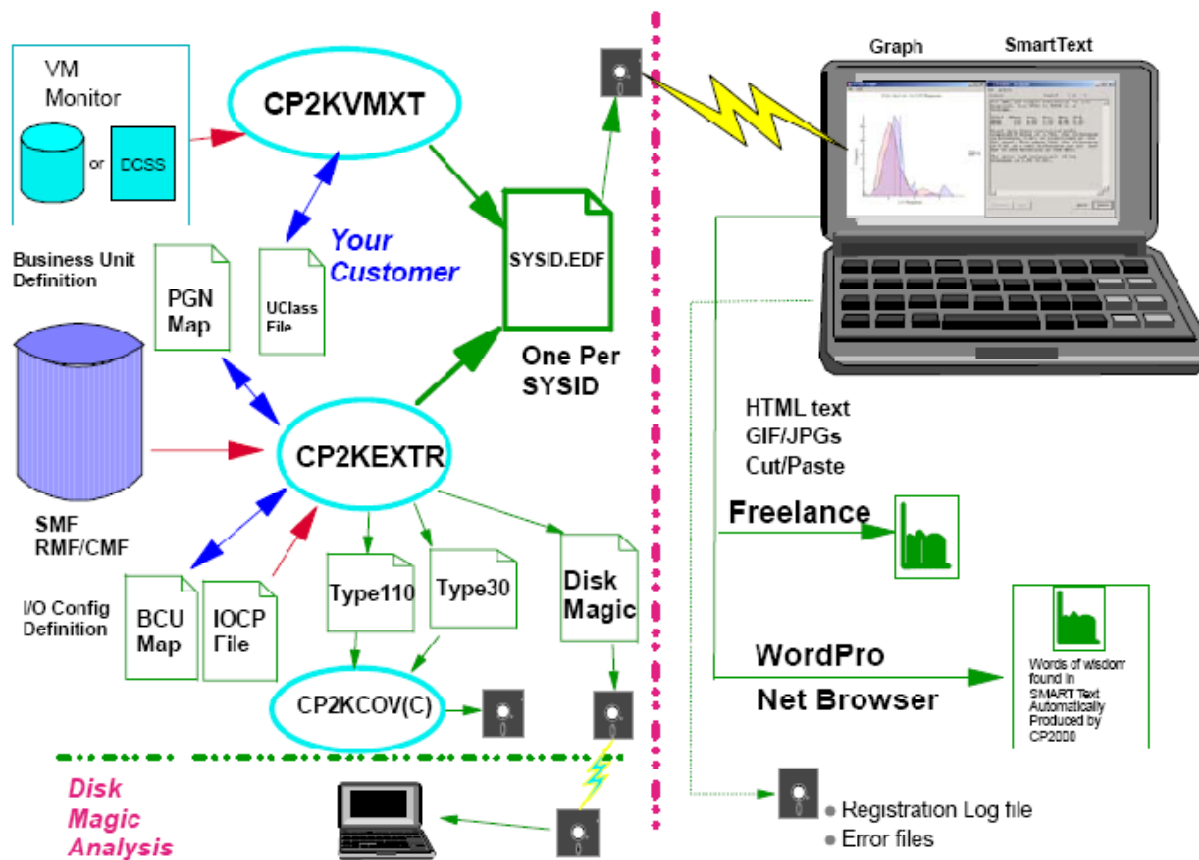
VM Monitor

or

DCSS

CP2KVMXT

Graph

SmartText

Your Customer

Business Unit Definition

PGN Map

UClass File

SYSID.EDF

One Per SYSID

CP2KEXTR

SMF RMF/CMF

HTML text
GIF/JPGs
Cut/Paste

Freelance

I/O Config Definition

BCU Map

IOCP File

Type110

Type30

Disk Magic

CP2KCOV(C)

WordPro

Net Browser

Words of wisdom found in SMART Text Automatically Produced by CP2000

Disk Magic Analysis

Registration Log file
Error files